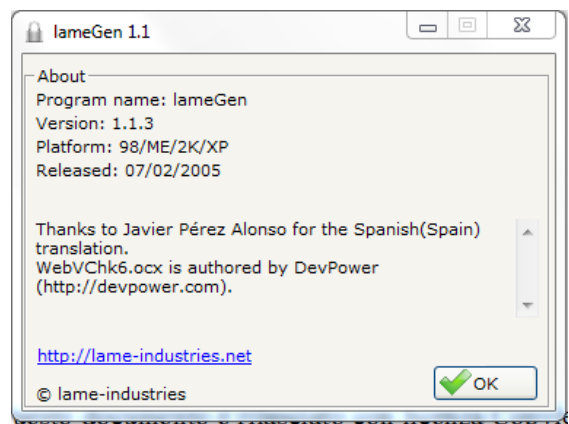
lameGen 1.1

About

Program name: lameGen
Version: 1.1.3
Platform: 98/ME/2K/XP
Released: 07/02/2005

Thanks to Javier Pérez Alonso for the Spanish(Spain) translation.
WebVChk6.ocx is authored by DevPower (http://devpower.com).

http://lame-industries.net

© lame-industries

OK